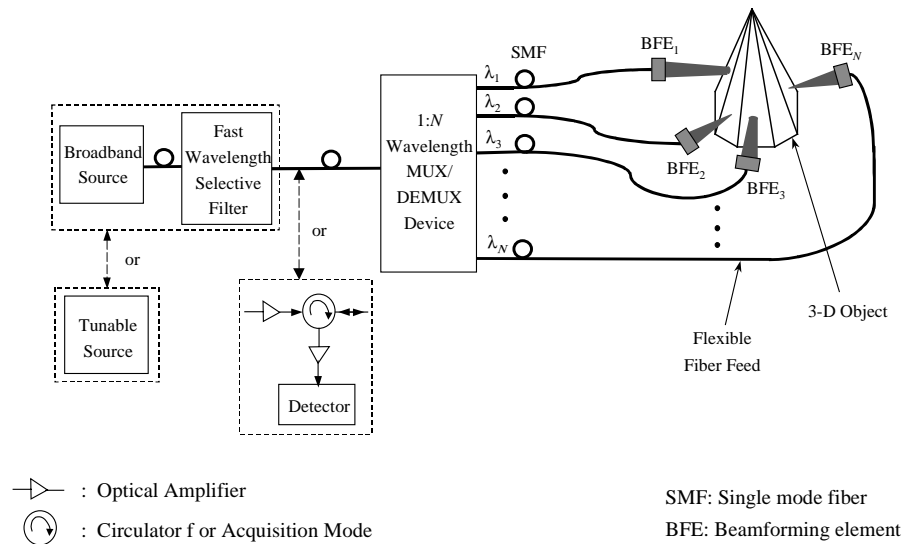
Broadband Source

Fast Wavelength Selective Filter

or

Tunable Source

or

Detector

1:$N$ Wavelength MUX/ DEMUX Device

$\lambda_1$

SMF

$\lambda_2$

$\lambda_3$

$\lambda_N$

BFE$_1$

BFE$_N$

BFE$_2$

BFE$_3$

3-D Object

Flexible Fiber Feed

: Optical Amplifier

: Circulator f or Acquisition Mode

SMF: Single mode fiber

BFE: Beamforming element